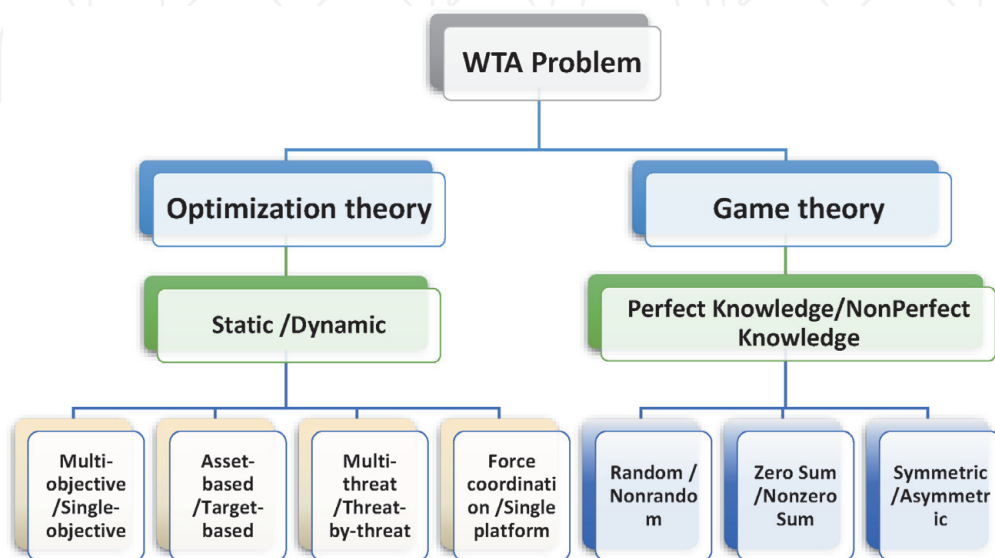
WTA Problem

Optimization theory

Static /Dynamic

Multi-objective /Single-objective

Asset-based /Target-based

Multi-threat /Threat-by-threat

Force coordination /Single platform

Game theory

Perfect Knowledge/NonPerfect Knowledge

Random / Nonrandom

Zero Sum /Nonzero Sum

Symmetric /Asymmetric